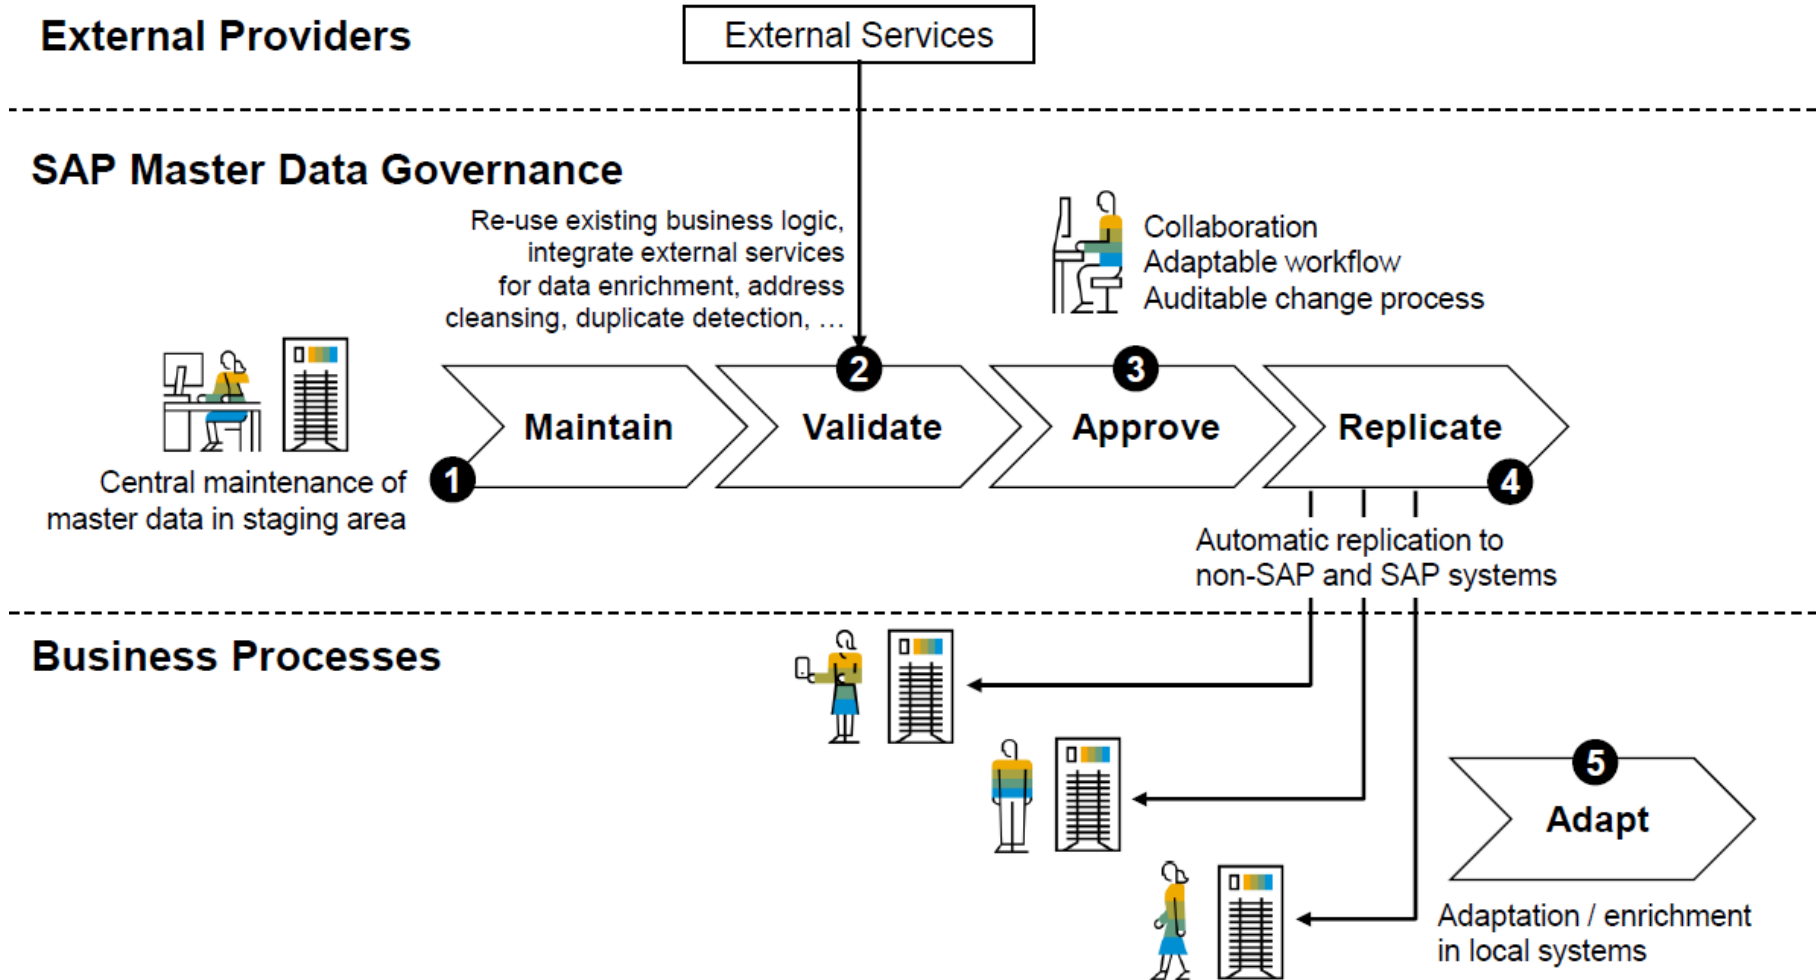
External Providers

External Services

SAP Master Data Governance

Re-use existing business logic, integrate external services for data enrichment, address cleansing, duplicate detection, …

Collaboration
Adaptable workflow
Auditable change process

1 Maintain
2 Validate
3 Approve
Replicate 4

Central maintenance of master data in staging area

Automatic replication to non-SAP and SAP systems

Business Processes

5 Adapt

Adaptation / enrichment in local systems